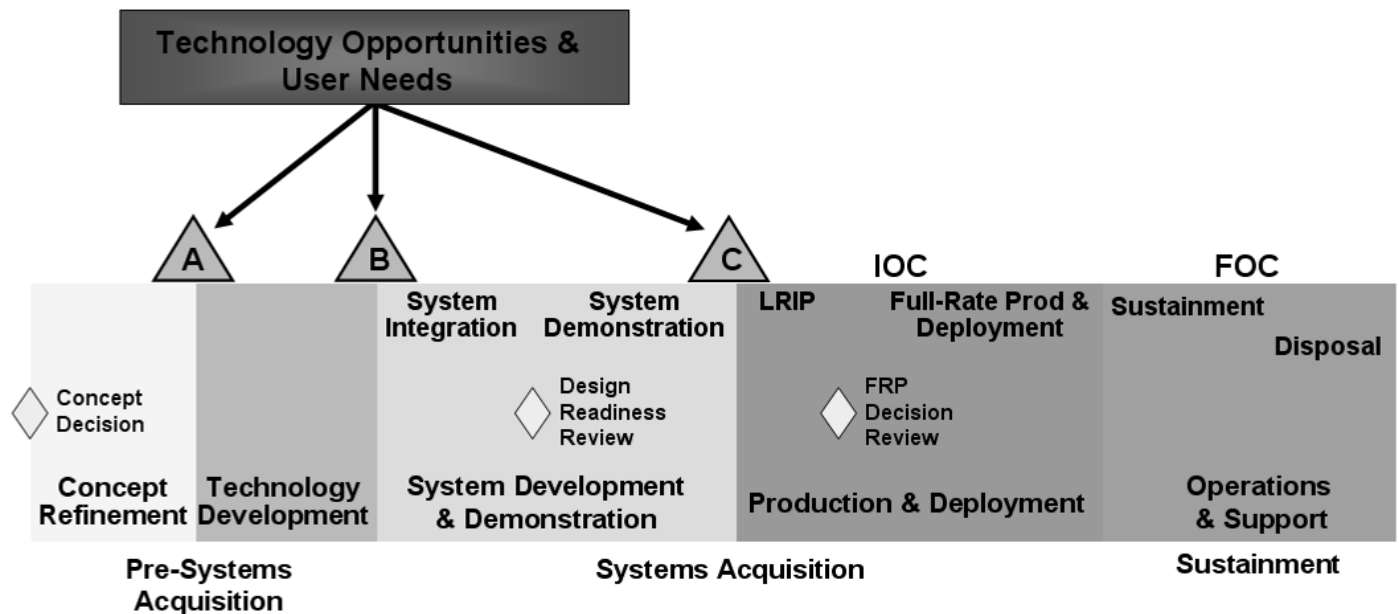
Technology Opportunities & User Needs

A

B

C

IOC

FOC

Concept Decision

Concept Refinement

Technology Development

System Integration

System Demonstration

Design Readiness Review

System Development & Demonstration

LRIP

Full-Rate Prod & Deployment

FRP Decision Review

Production & Deployment

Sustainment

Disposal

Operations & Support

Pre-Systems Acquisition

Systems Acquisition

Sustainment